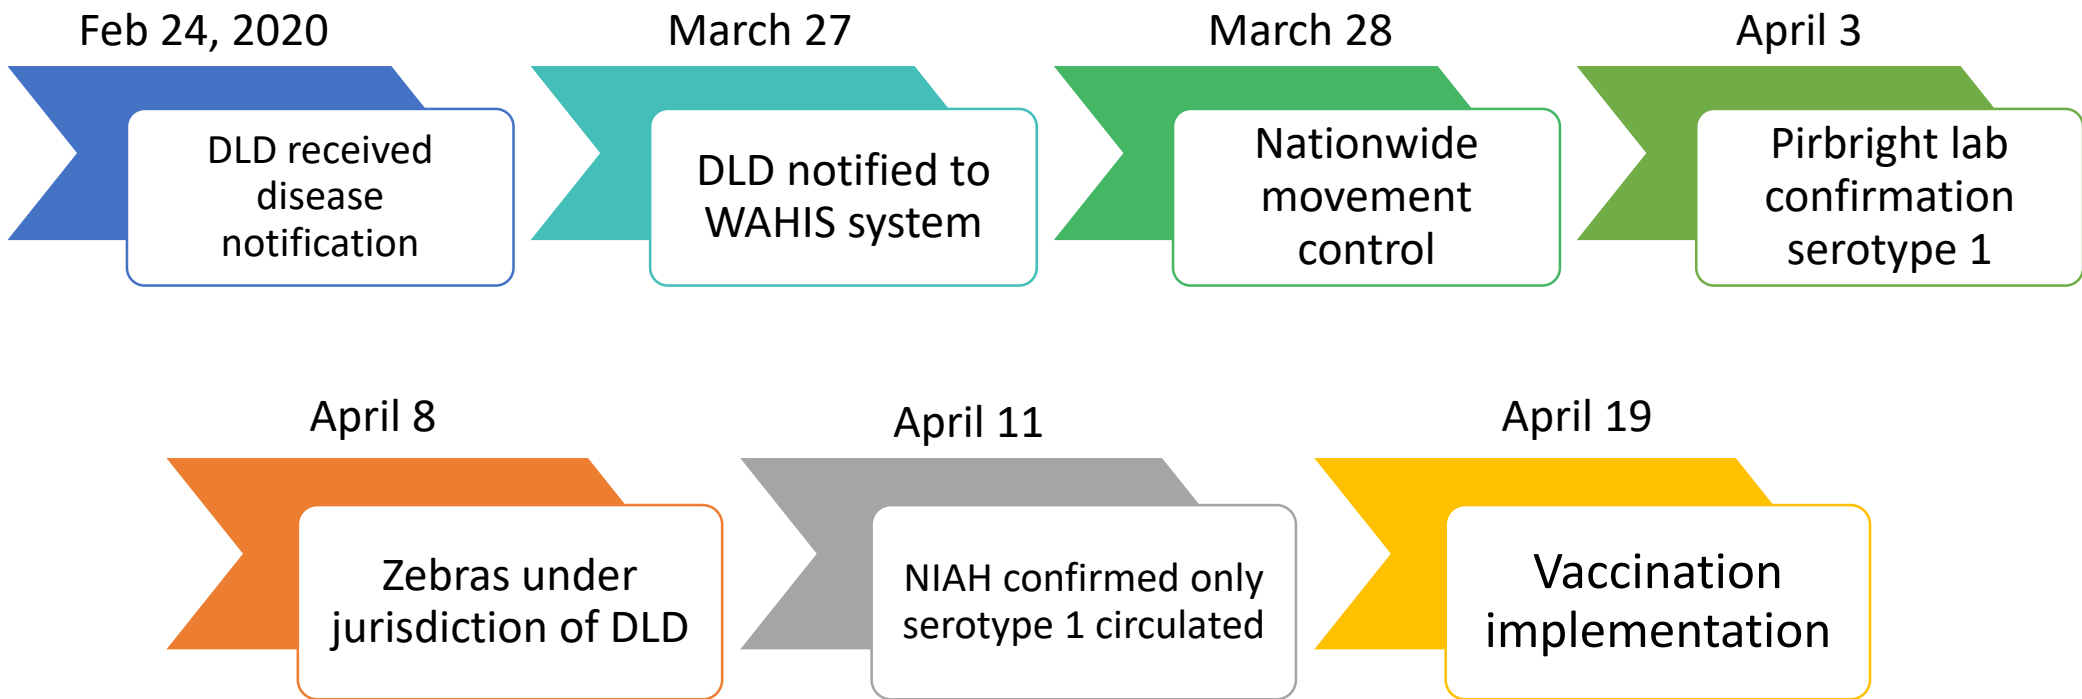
Feb 24, 2020
DLD received disease notification

March 27
DLD notified to WAHIS system

March 28
Nationwide movement control

April 3
Pirbright lab confirmation serotype 1

April 8
Zebras under jurisdiction of DLD

April 11
NIAH confirmed only serotype 1 circulated

April 19
Vaccination implementation